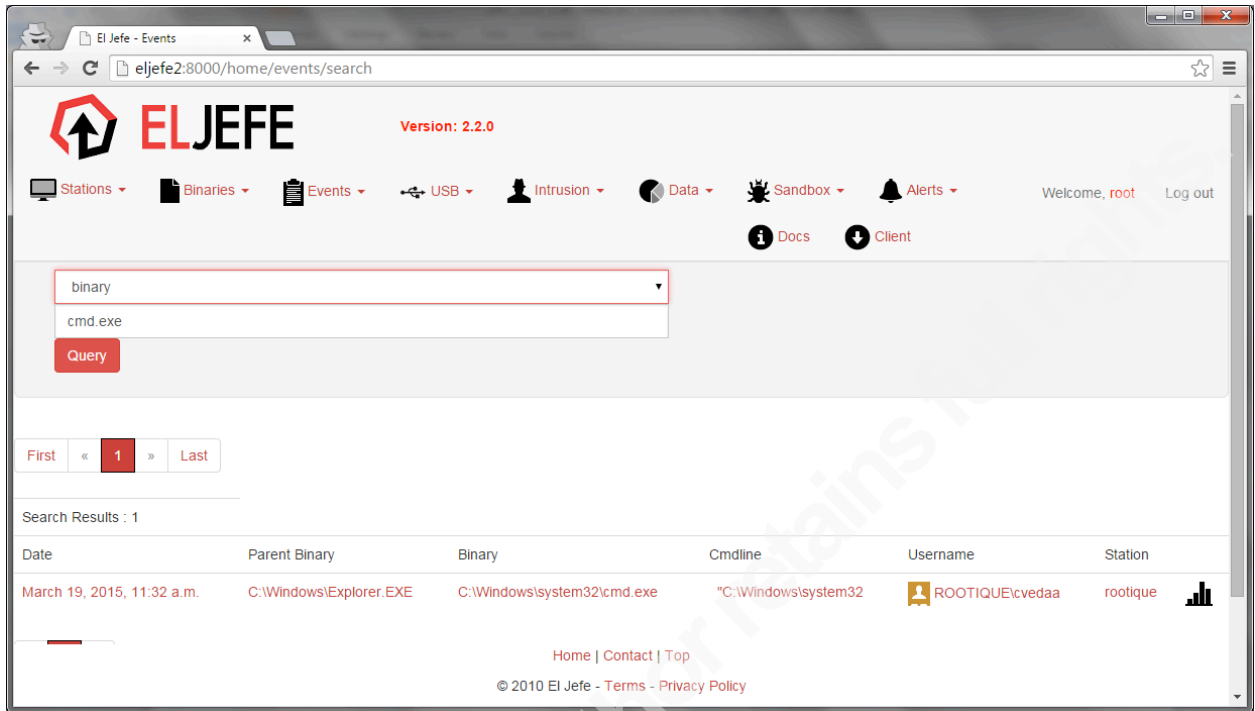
El Jefe - Events

eljefe2:8000/home/events/search

ELJEFE

Version: 2.2.0

Stations ▾ Binaries ▾ Events ▾ USB ▾ Intrusion ▾ Data ▾ Sandbox ▾ Alerts ▾

Welcome, root Log out

Docs Client

binary

cmd.exe

Query

First « 1 » Last

Search Results : 1

| Date | Parent Binary | Binary | Cmdline | Username | Station |
|---|---|---|---|---|---|
| March 19, 2015, 11:32 a.m. | C:\Windows\Explorer.EXE | C:\Windows\system32\cmd.exe | "C:\Windows\system32 | ROOTIQUE\cvedaa | rootique |

Home | Contact | Top

© 2010 El Jefe - Terms - Privacy Policy